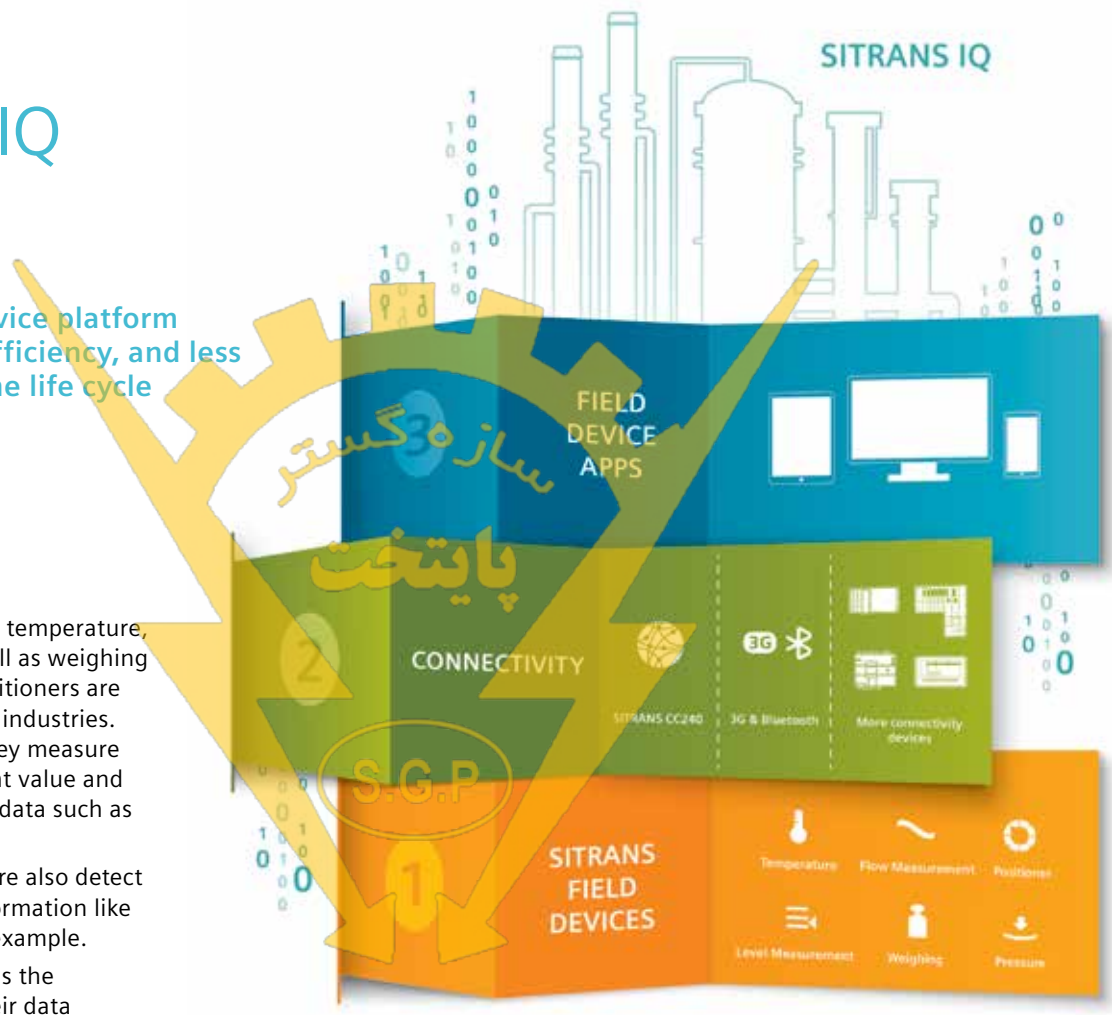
IQ

vice platform
fficiency, and less
he life cycle

temperature,
ll as weighing
itioners are
industries.
ey measure
t value and
data such as

re also detect
ormation like
xample.

s the
ir data

SITRANS IQ

FIELD DEVICE APPS

CONNECTIVITY

SITRANS CC240

3G & Bluetooth

More connectivity devices

SITRANS FIELD DEVICES

Temperature

Flow Measurement

Positioner

Level Measurement

Weighing

Pressure

سازه گستر

پایتخت

S.G.P